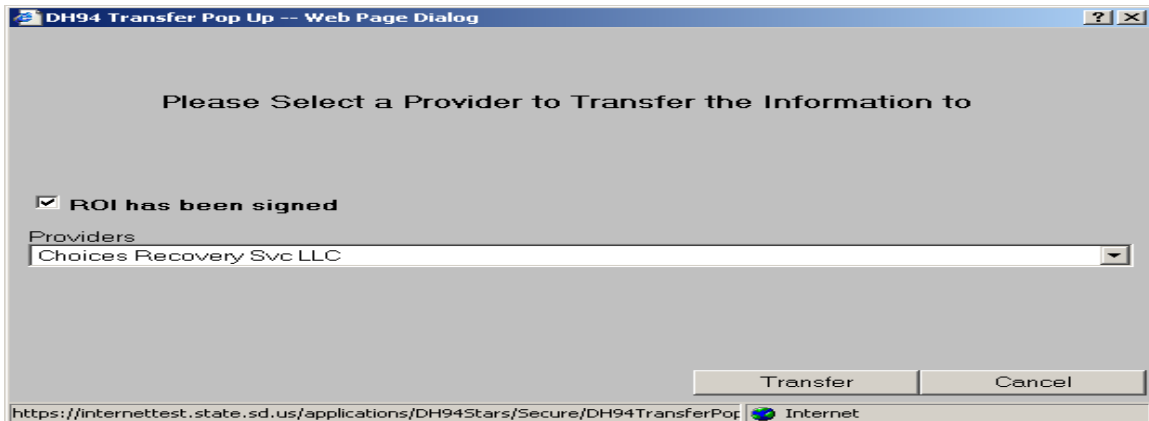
DH94 Transfer Pop Up -- Web Page Dialog

?

Please Select a Provider to Transfer the Information to

ROI has been signed

Providers

Choices Recovery Svc LLC

Transfer

Cancel

https://internettest.state.sd.us/applications/DH94Stars/Secure/DH94TransferPop

Internet